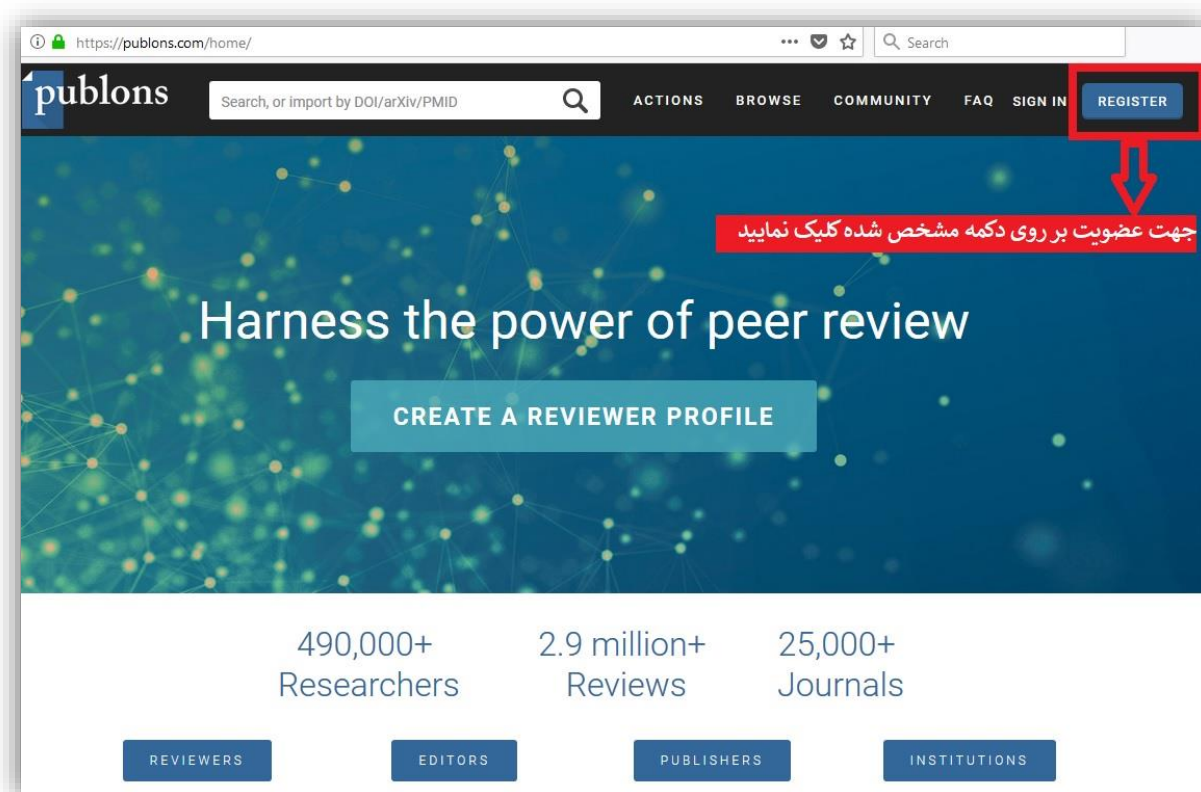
https://publons.com/home/

Search

publons

Search, or import by DOI/arXiv/PMID

ACTIONS BROWSE COMMUNITY FAQ SIGN IN REGISTER

جهت عضویت بر روی دکمه مشخص شده کلیک نمایید

Harness the power of peer review

CREATE A REVIEWER PROFILE

490,000+ Researchers

2.9 million+ Reviews

25,000+ Journals

REVIEWERS

EDITORS

PUBLISHERS

INSTITUTIONS